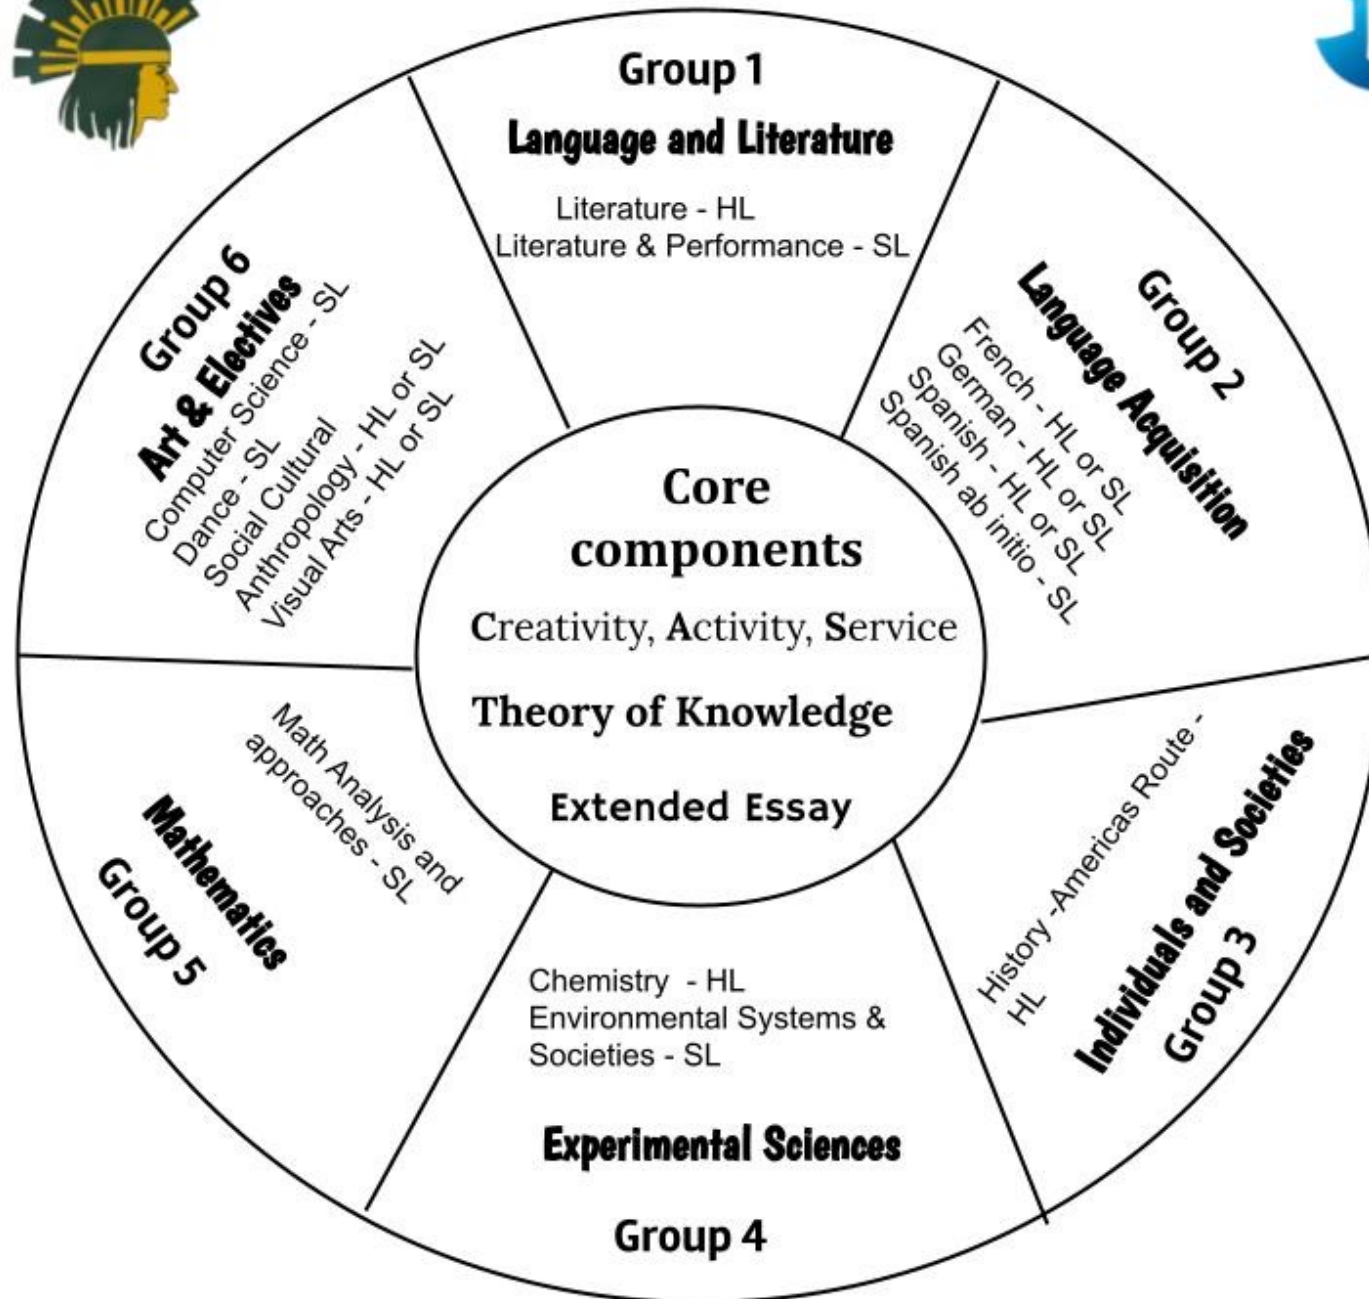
Group 1
Language and Literature
Literature - HL
Literature & Performance - SL

Group 2
Language Acquisition
French - HL or SL
German - HL or SL
Spanish - HL or SL
Spanish ab initio - SL

Group 3
Individuals and Societies
History -Americas Route - HL

Group 4
Experimental Sciences
Chemistry - HL
Environmental Systems & Societies - SL

Group 5
Mathematics
Math Analysis and approaches - SL

Group 6
Art & Electives
Computer Science - SL
Dance - SL
Social Cultural Anthropology - HL or SL
Visual Arts - HL or SL

Core components
Creativity, Activity, Service
Theory of Knowledge
Extended Essay